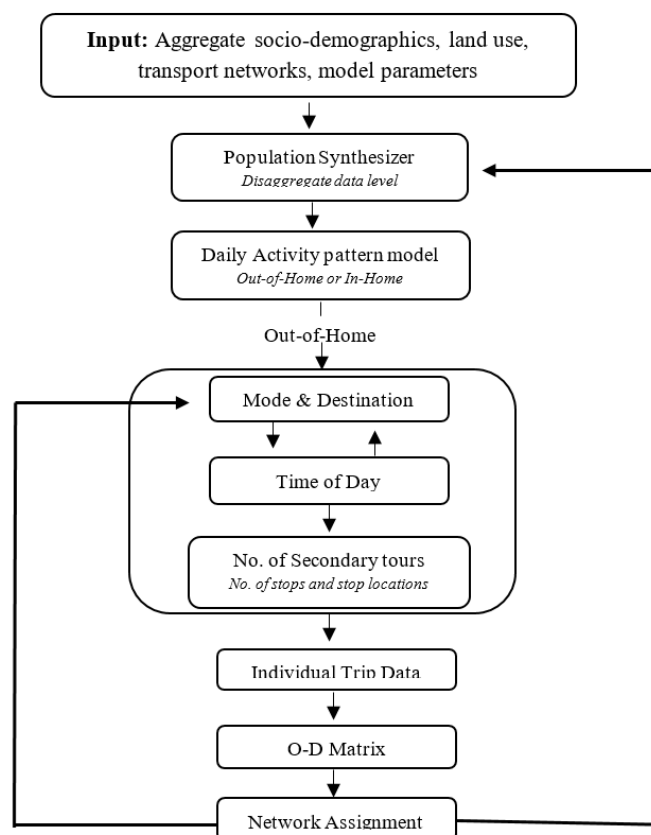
**Input:** Aggregate socio-demographics, land use, transport networks, model parameters

Population Synthesizer
*Disaggregate data level*

Daily Activity pattern model
*Out-of-Home or In-Home*

Out-of-Home

Mode & Destination

Time of Day

No. of Secondary tours
*No. of stops and stop locations*

Individual Trip Data

O-D Matrix

Network Assignment